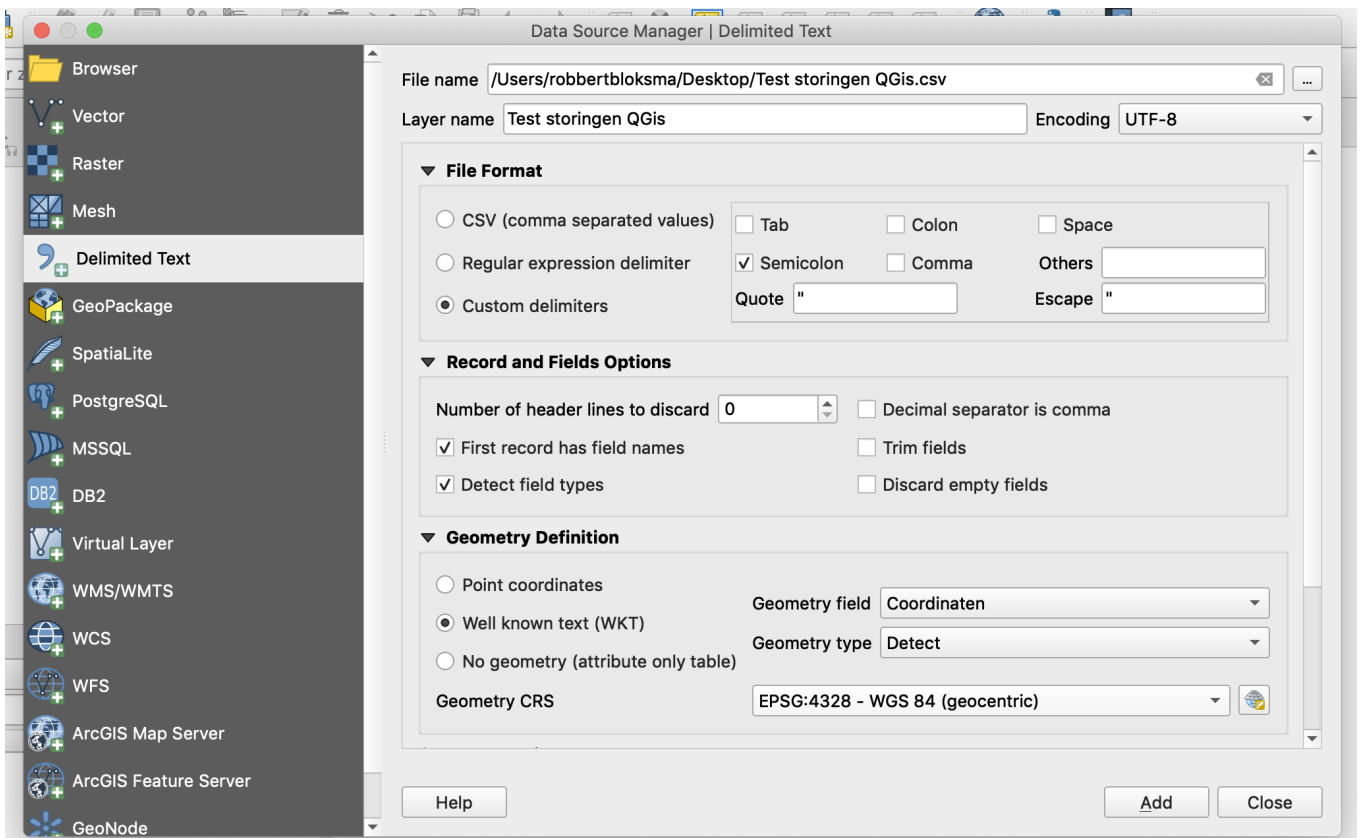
Data Source Manager | Delimited Text

Browser
Vector
Raster
Mesh
Delimited Text
GeoPackage
SpatiaLite
PostgreSQL
MSSQL
DB2
Virtual Layer
WMS/WMTS
WCS
WFS
ArcGIS Map Server
ArcGIS Feature Server
GeoNode

File name /Users/robbertbloksma/Desktop/Test storingen QGis.csv ...
Layer name Test storingen QGis
Encoding UTF-8

▼ File Format
CSV (comma separated values)
Regular expression delimiter
Custom delimiters
Tab
Colon
Space
Semicolon
Comma
Others
Quote "
Escape "

▼ Record and Fields Options
Number of header lines to discard 0
Decimal separator is comma
First record has field names
Trim fields
Detect field types
Discard empty fields

▼ Geometry Definition
Point coordinates
Well known text (WKT)
No geometry (attribute only table)
Geometry field Coordinaten
Geometry type Detect
Geometry CRS EPSG:4328 - WGS 84 (geocentric)

Help
Add
Close